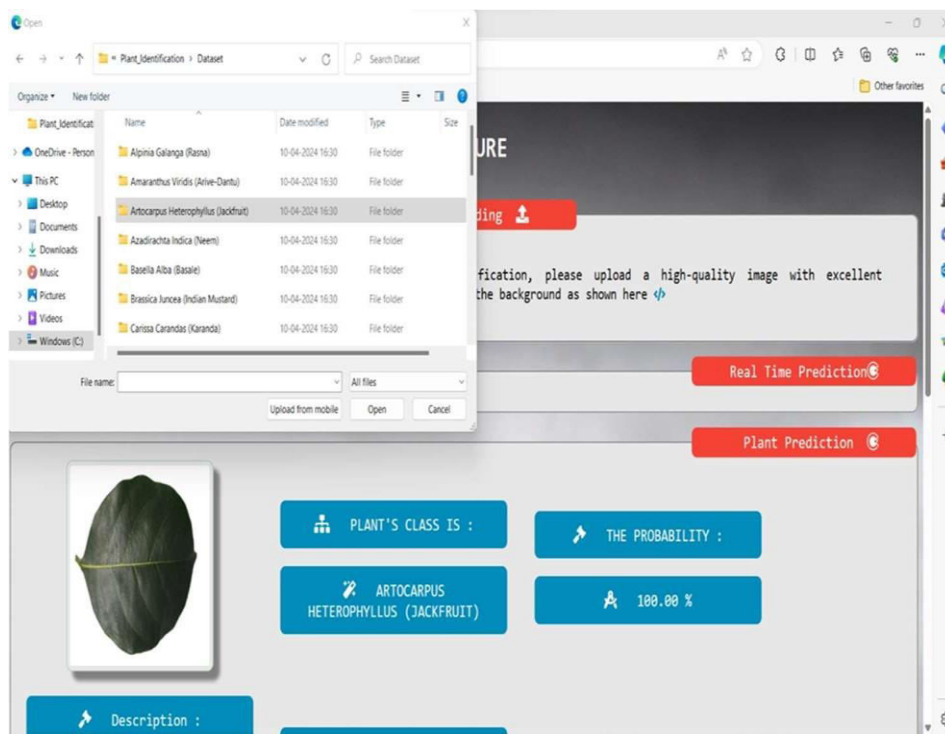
Open

Plant_Identification > Dataset

Search Dataset

Organize ▾ New folder

Plant_Identificat

OneDrive - Person

This PC

Desktop

Documents

Downloads

Music

Pictures

Videos

Windows (C:)

| Name | Date modified | Type | Size |
|---|---|---|---|
| Alpinia Galanga (Rasna) | 10-04-2024 16:30 | File folder | |
| Amaranthus Viridis (Arive-Dantu) | 10-04-2024 16:30 | File folder | |
| Artocarpus Heterophyllus (Jackfruit) | 10-04-2024 16:30 | File folder | |
| Azadirachta Indica (Neem) | 10-04-2024 16:30 | File folder | |
| Basella Alba (Basale) | 10-04-2024 16:30 | File folder | |
| Brassica Juncea (Indian Mustard) | 10-04-2024 16:30 | File folder | |
| Carissa Carandas (Karanda) | 10-04-2024 16:30 | File folder | |

File name:

All files

Upload from mobile

Open

Cancel

Other favorites

URE

ding

fication, please upload a high-quality image with excellent the background as shown here

Real Time Prediction

Plant Prediction

PLANT'S CLASS IS :

THE PROBABILITY :

ARTOCARPUS HETEROPHYLLUS (JACKFRUIT)

100.00 %

Description :